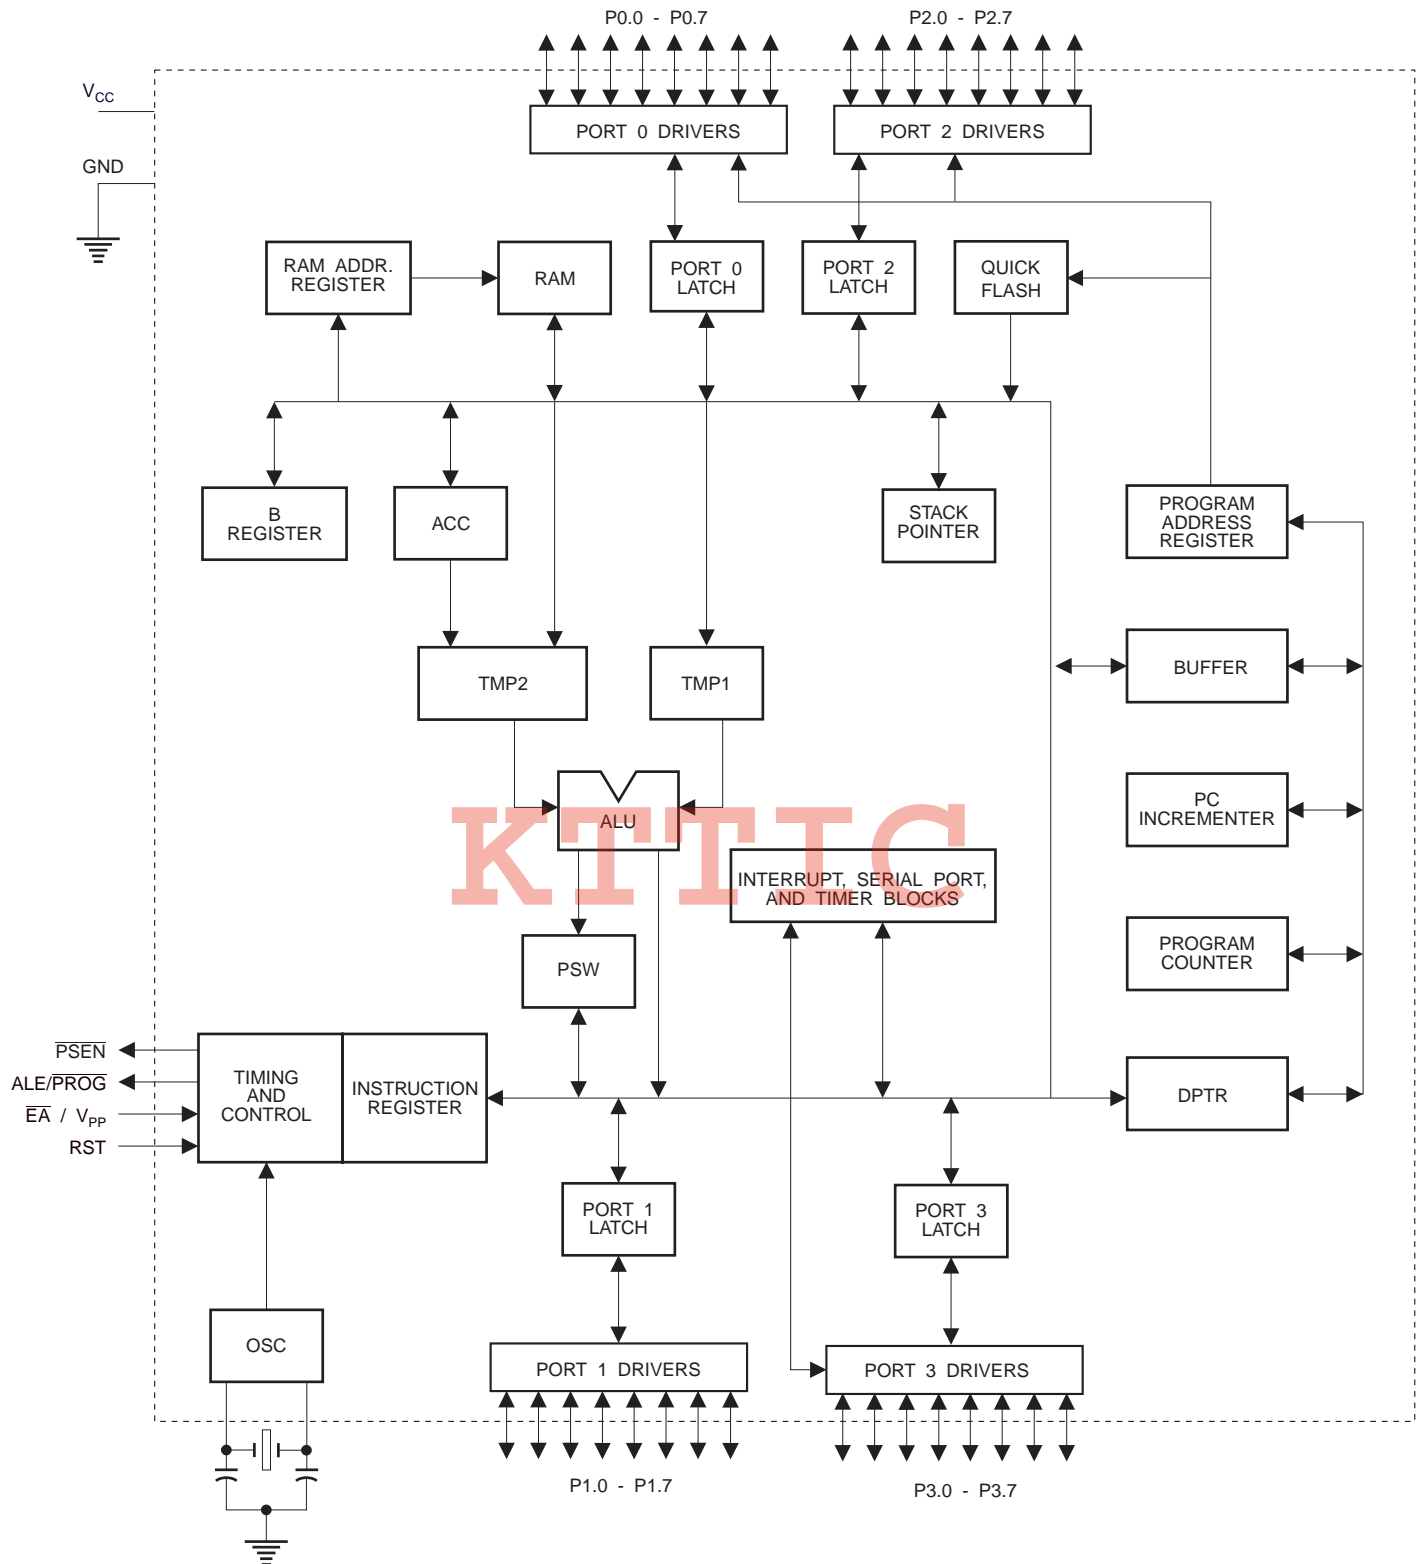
P0.0 - P0.7

P2.0 - P2.7

$V_{CC}$

GND

PORT 0 DRIVERS

PORT 2 DRIVERS

RAM ADDR. REGISTER

RAM

PORT 0 LATCH

PORT 2 LATCH

QUICK FLASH

B REGISTER

ACC

STACK POINTER

PROGRAM ADDRESS REGISTER

BUFFER

TMP2

TMP1

ALU

KTTIC

PC INCREMENTER

INTERRUPT, SERIAL PORT, AND TIMER BLOCKS

PSW

PROGRAM COUNTER

$\overline{PSEN}$

ALE/$\overline{PROG}$

$\overline{EA}$ / $V_{PP}$

RST

TIMING AND CONTROL

INSTRUCTION REGISTER

DPTR

PORT 1 LATCH

PORT 3 LATCH

OSC

PORT 1 DRIVERS

PORT 3 DRIVERS

P1.0 - P1.7

P3.0 - P3.7